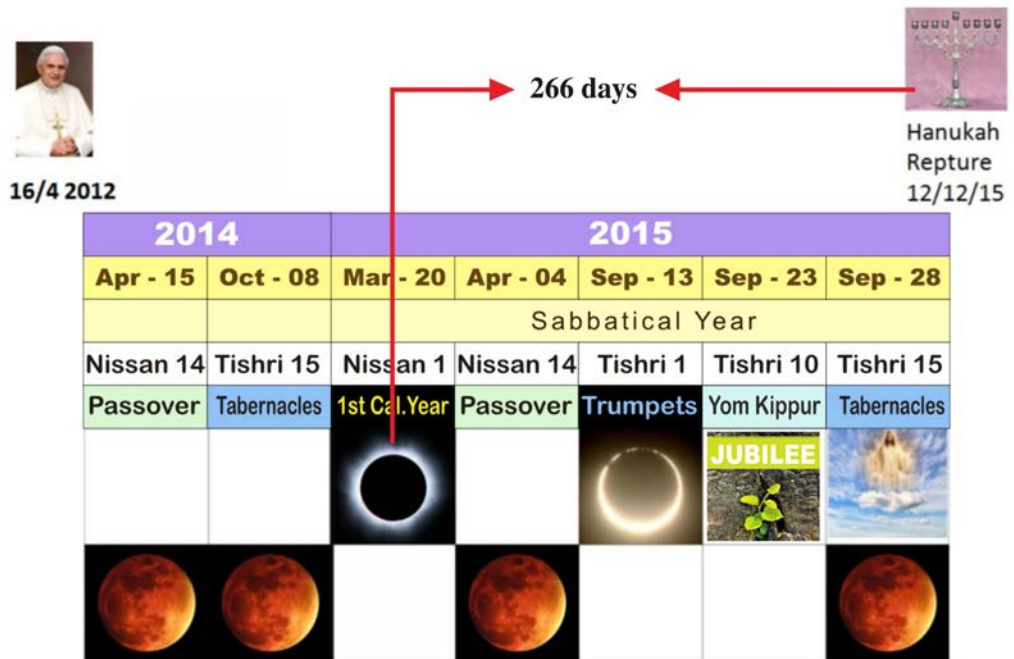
16/4 2012

266 days

Hanukah Repture 12/12/15

| 2014 | | 2015 | | | | |
|---|---|---|---|---|---|---|
| Apr - 15 | Oct - 08 | Mar - 20 | Apr - 04 | Sep - 13 | Sep - 23 | Sep - 28 |
| | | Sabbatical Year | | | | |
| Nissan 14 | Tishri 15 | Nissan 1 | Nissan 14 | Tishri 1 | Tishri 10 | Tishri 15 |
| Passover | Tabernacles | 1st Cal.Year | Passover | Trumpets | Yom Kippur | Tabernacles |
| | | | | | JUBILEE | |